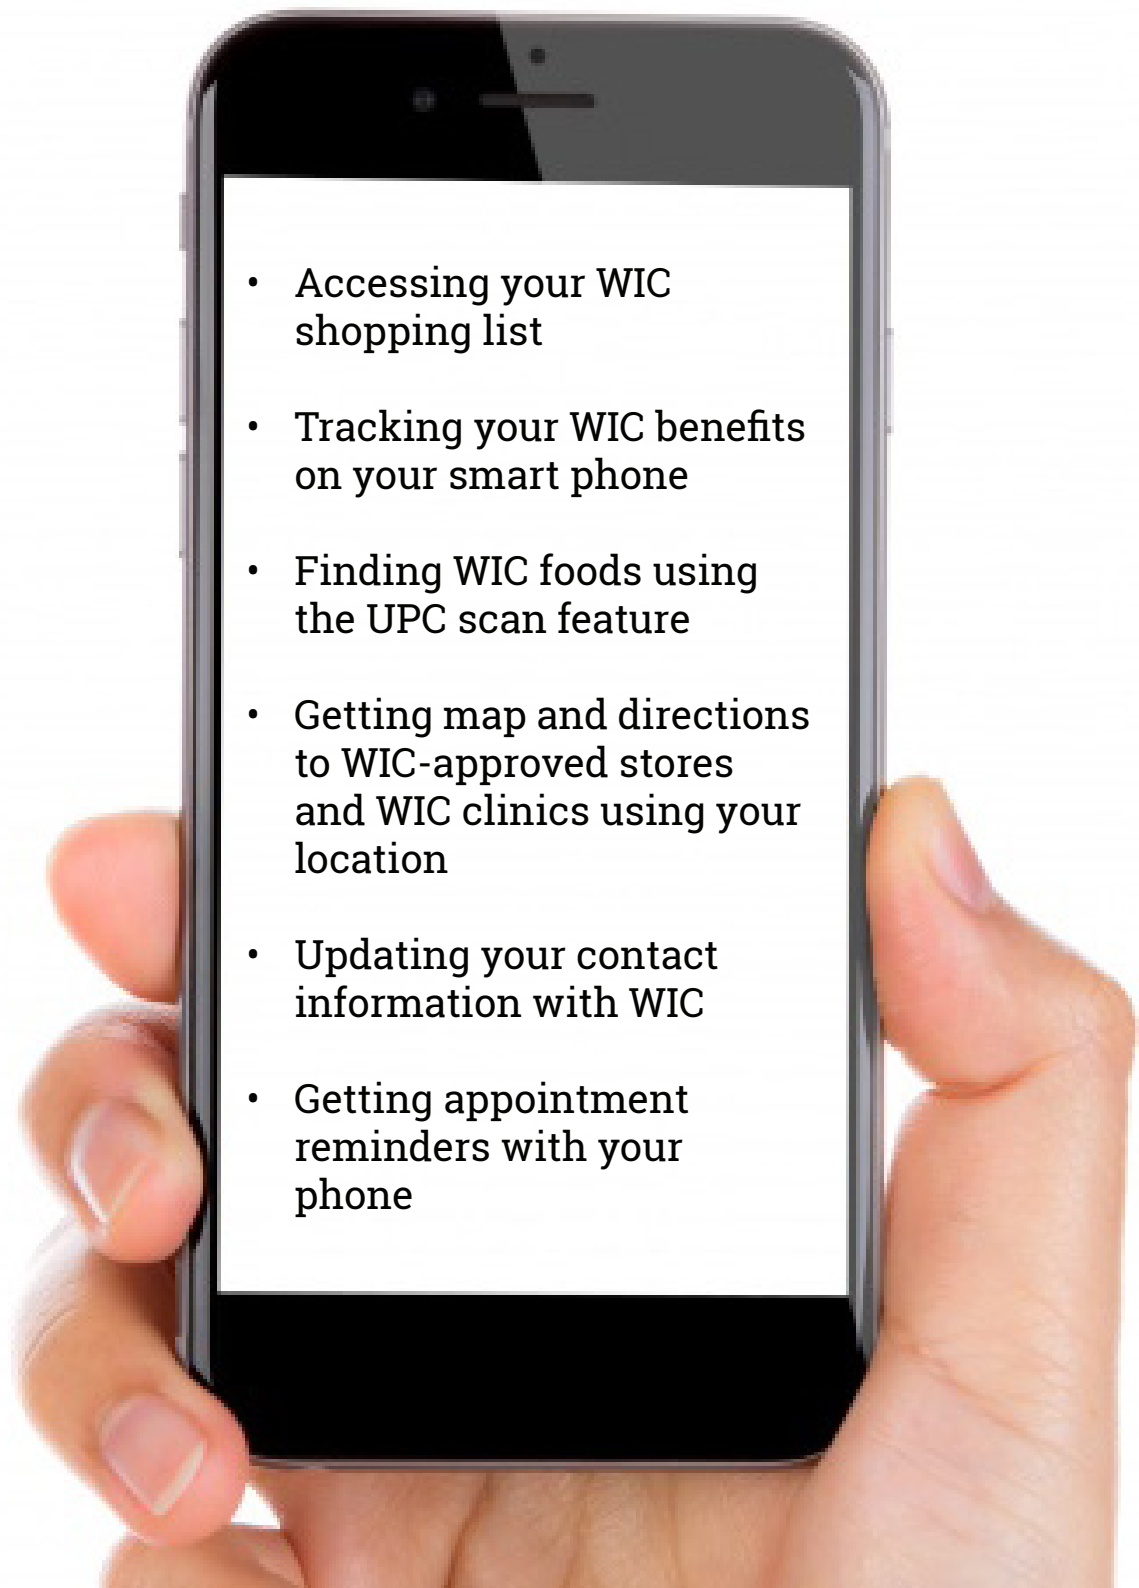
- Accessing your WIC shopping list

- Tracking your WIC benefits on your smart phone

- Finding WIC foods using the UPC scan feature

- Getting map and directions to WIC-approved stores and WIC clinics using your location

- Updating your contact information with WIC

- Getting appointment reminders with your phone